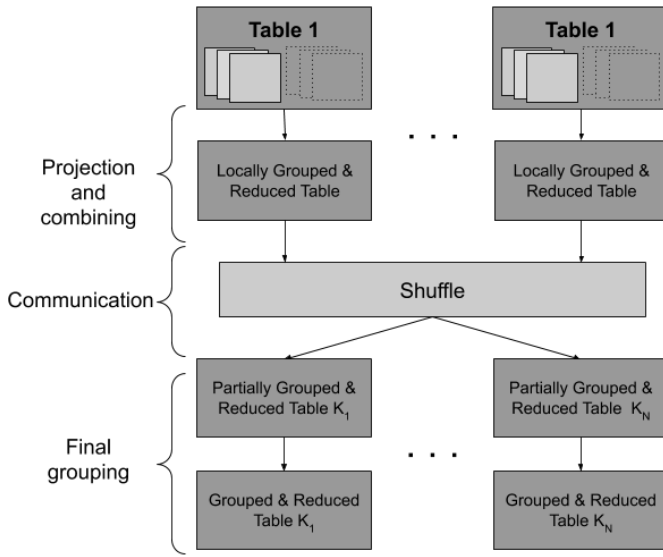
Table 1

Table 1

. . .

Projection and combining

Locally Grouped & Reduced Table

Locally Grouped & Reduced Table

Communication

Shuffle

Partially Grouped & Reduced Table $K_1$

Partially Grouped & Reduced Table $K_N$

. . .

Final grouping

Grouped & Reduced Table $K_1$

Grouped & Reduced Table $K_N$